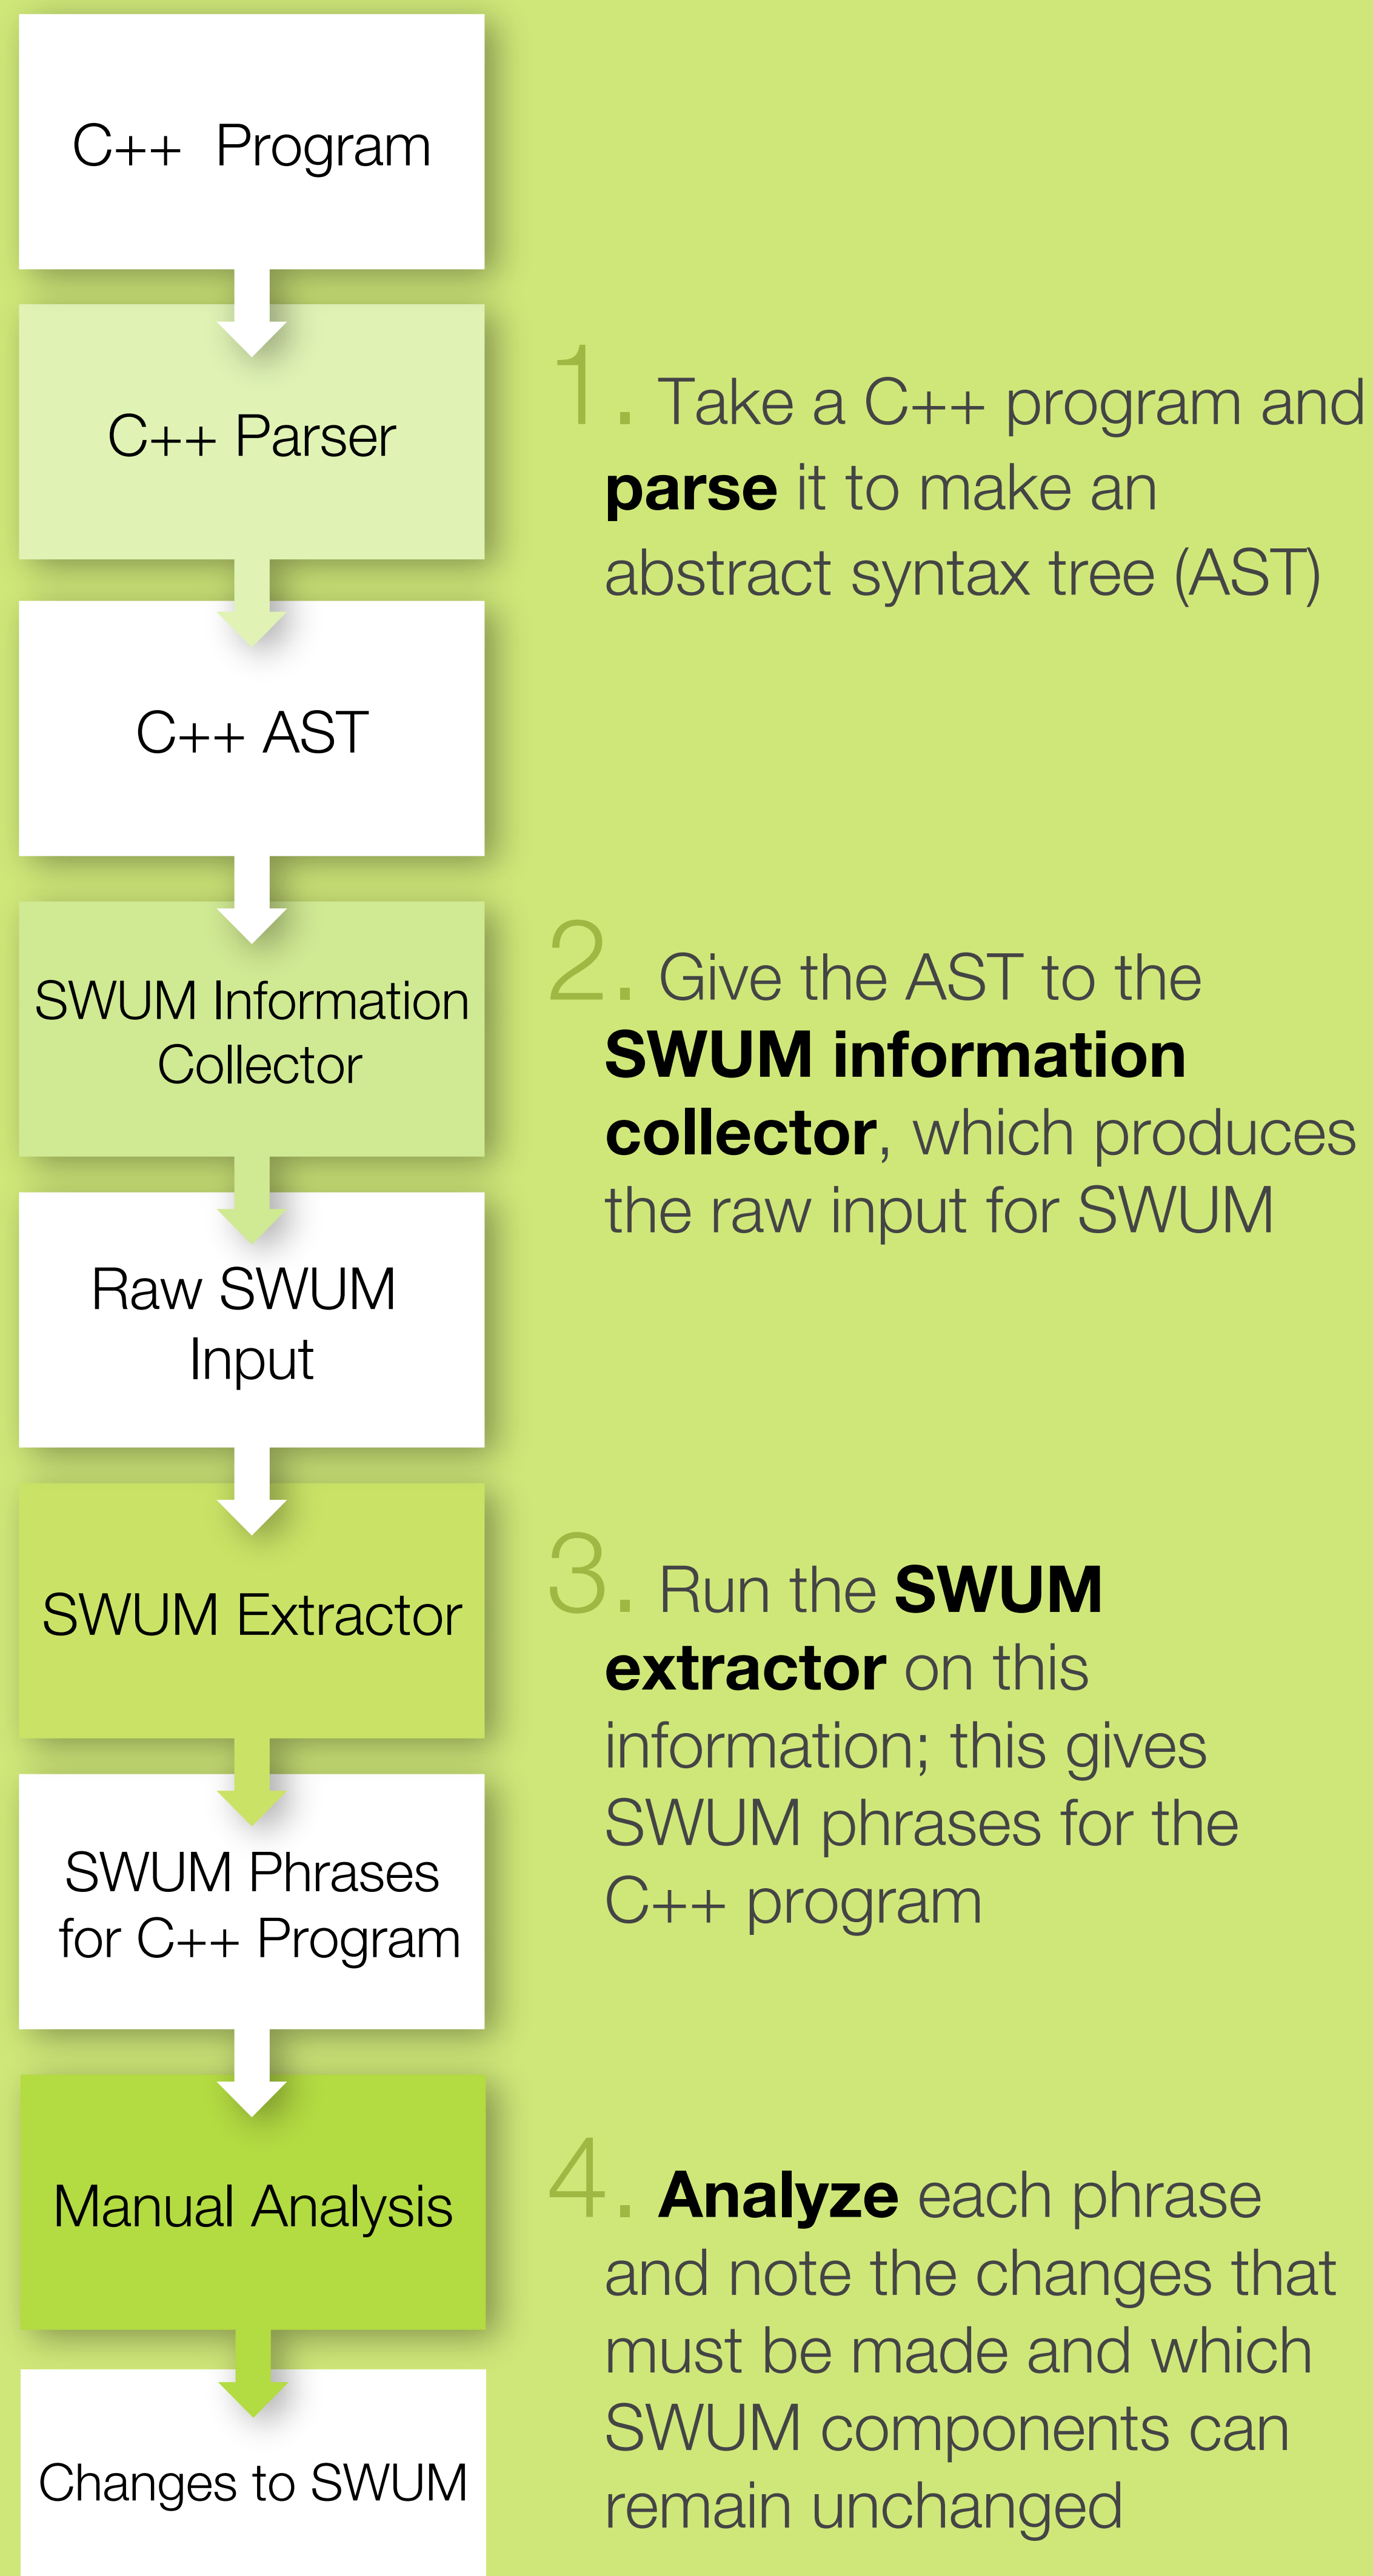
C++ Program

C++ Parser

C++ AST

SWUM Information Collector

Raw SWUM Input

SWUM Extractor

SWUM Phrases for C++ Program

Manual Analysis

Changes to SWUM

1. Take a C++ program and **parse** it to make an abstract syntax tree (AST)

2. Give the AST to the **SWUM information collector**, which produces the raw input for SWUM

3. Run the **SWUM extractor** on this information; this gives SWUM phrases for the C++ program

4. **Analyze** each phrase and note the changes that must be made and which SWUM components can remain unchanged